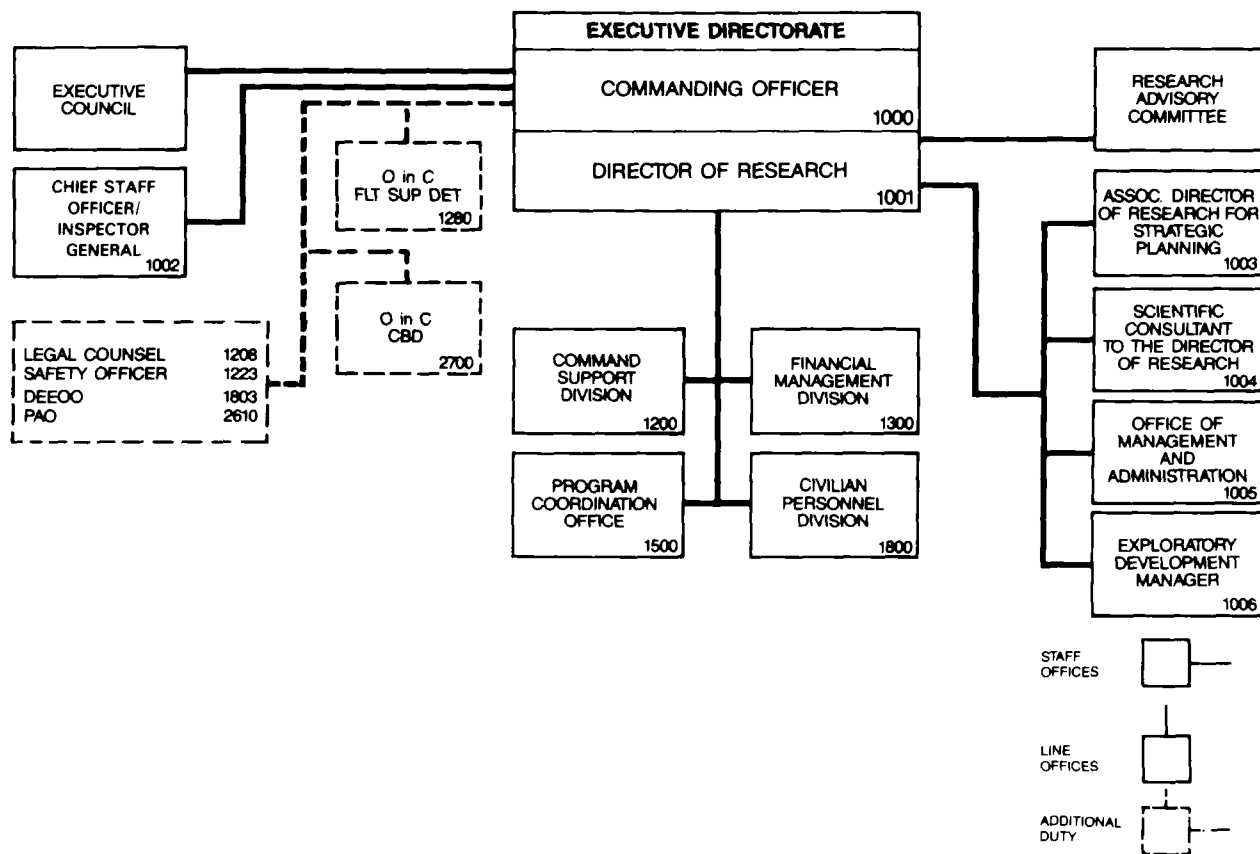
EXECUTIVE DIRECTORATE

COMMANDING OFFICER 1000

DIRECTOR OF RESEARCH 1001

EXECUTIVE COUNCIL

CHIEF STAFF OFFICER/ INSPECTOR GENERAL 1002

O in C FLT SUP DET 1280

O in C CBD 2700

LEGAL COUNSEL 1208
SAFETY OFFICER 1223
DEEOO 1803
PAO 2610

COMMAND SUPPORT DIVISION 1200

FINANCIAL MANAGEMENT DIVISION 1300

PROGRAM COORDINATION OFFICE 1500

CIVILIAN PERSONNEL DIVISION 1800

RESEARCH ADVISORY COMMITTEE

ASSOC. DIRECTOR OF RESEARCH FOR STRATEGIC PLANNING 1003

SCIENTIFIC CONSULTANT TO THE DIRECTOR OF RESEARCH 1004

OFFICE OF MANAGEMENT AND ADMINISTRATION 1005

EXPLORATORY DEVELOPMENT MANAGER 1006

STAFF OFFICES

LINE OFFICES

ADDITIONAL DUTY